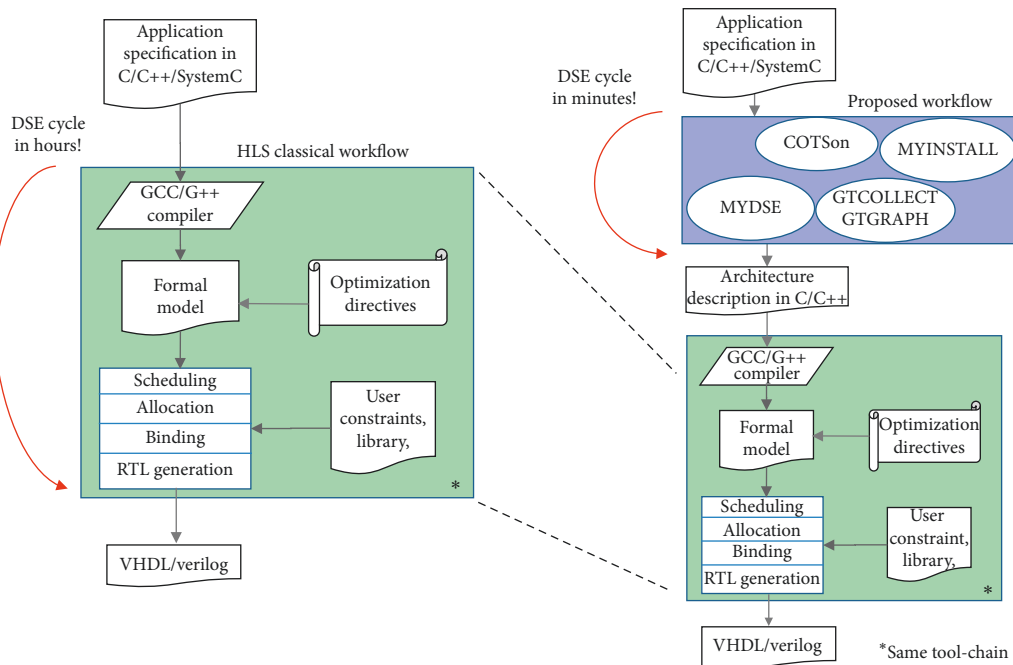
Application specification in C/C++/SystemC

DSE cycle in hours!

HLS classical workflow

GCC/G++ compiler

Formal model

Optimization directives

Scheduling

Allocation

Binding

RTL generation

User constraints, library,

*

VHDL/verilog

Application specification in C/C++/SystemC

DSE cycle in minutes!

Proposed workflow

COTSon

MYINSTALL

MYDSE

GTCOLLECT GTGRAPH

Architecture description in C/C++

GCC/G++ compiler

Formal model

Optimization directives

Scheduling

Allocation

Binding

RTL generation

User constraint, library,

*

VHDL/verilog

*Same tool-chain